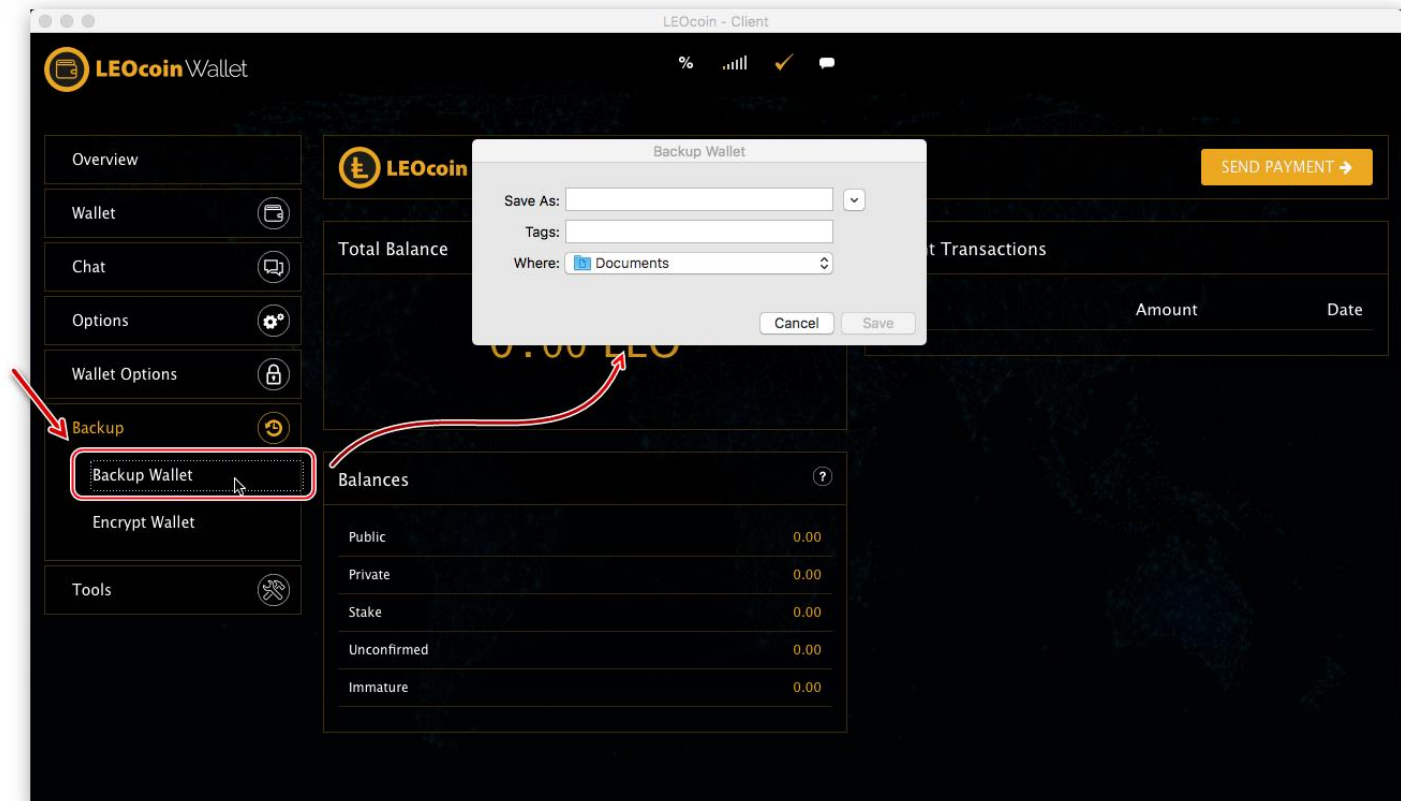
LEOcoin - Client

LEOcoin Wallet

%

Overview

Wallet

Chat

Options

Wallet Options

Backup

Backup Wallet

Encrypt Wallet

Tools

LEOcoin

Backup Wallet

Save As:

Tags:

Where: Documents

Cancel Save

SEND PAYMENT →

Total Balance

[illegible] LEO

t Transactions

Amount Date

Balances

?

| | |
|---|---|
| Public | 0.00 |
| Private | 0.00 |
| Stake | 0.00 |
| Unconfirmed | 0.00 |
| Immature | 0.00 |